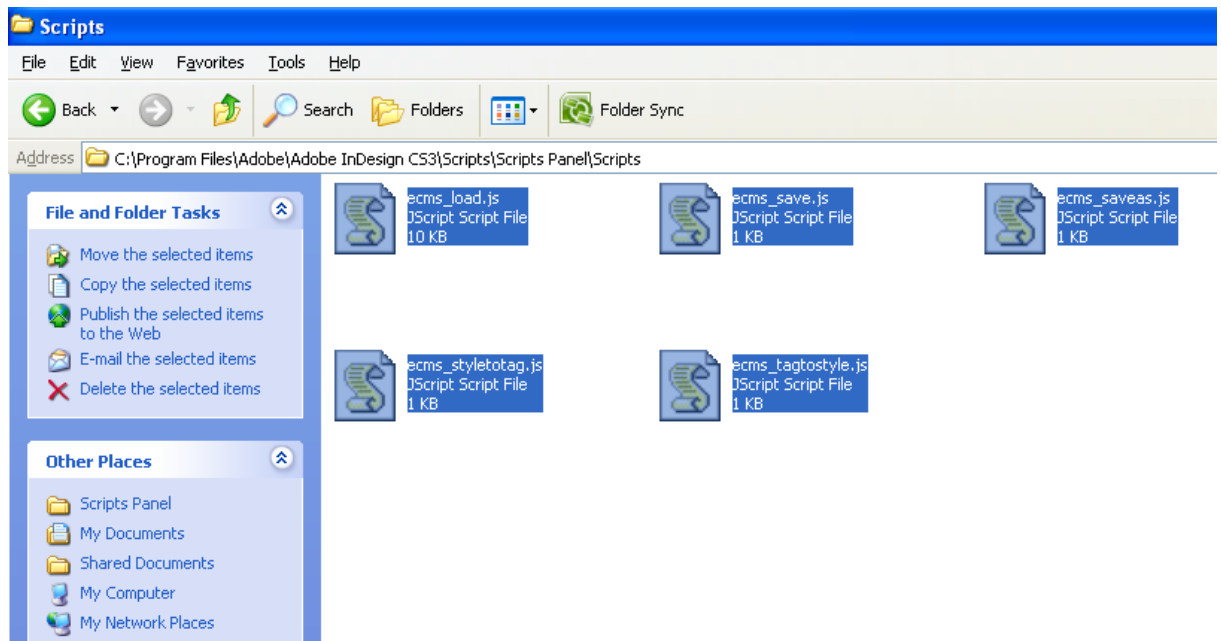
Scripts

File Edit View Favorites Tools Help

Back Search Folders Folder Sync

Address C:\Program Files\Adobe\Adobe InDesign CS3\Scripts\Scripts Panel\Scripts

File and Folder Tasks

Move the selected items
Copy the selected items
Publish the selected items to the Web
E-mail the selected items
Delete the selected items

Other Places

Scripts Panel
My Documents
Shared Documents
My Computer
My Network Places

ecms_load.js
JScript Script File
10 KB

ecms_save.js
JScript Script File
1 KB

ecms_saveas.js
JScript Script File
1 KB

ecms_styletotag.js
JScript Script File
1 KB

ecms_tagtostyle.js
JScript Script File
1 KB